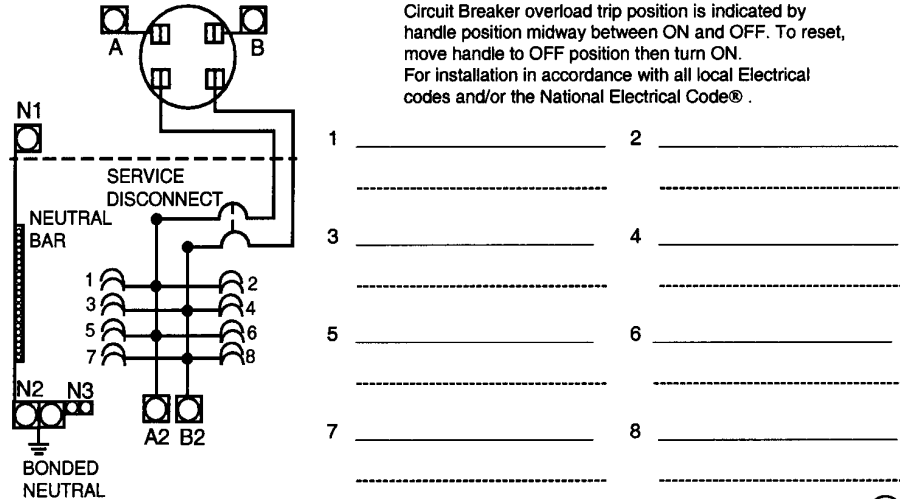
Circuit Breaker overload trip position is indicated by handle position midway between ON and OFF. To reset, move handle to OFF position then turn ON.
For installation in accordance with all local Electrical codes and/or the National Electrical Code® .

A

B

N1

SERVICE DISCONNECT

NEUTRAL BAR

1 2
3 4
5 6
7 8

N2 N3

A2 B2

BONDED NEUTRAL

1

2

3

4

5

6

7

8